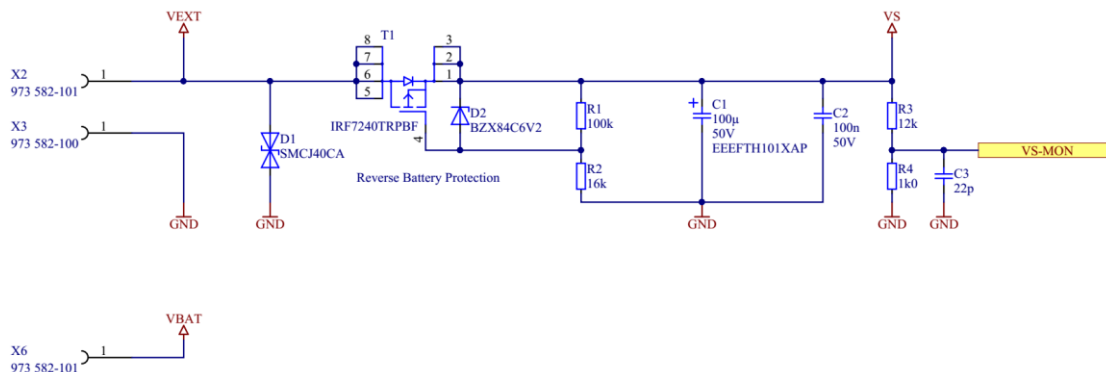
VEXT

X2
973 582-101
1

X3
973 582-100
1

GND

D1
SMCJ40CA

GND

T1
8
7
6
5
IRF7240TRPBF
4

3
2
1

D2
BZX84C6V2

Reverse Battery Protection

R1
100k

R2
16k

C1
100µ
50V
EEEFTH101XAP

GND

C2
100n
50V

VS

R3
12k

R4
1k0

GND

C3
22p

GND

VS-MON

VBAT

X6
973 582-101
1